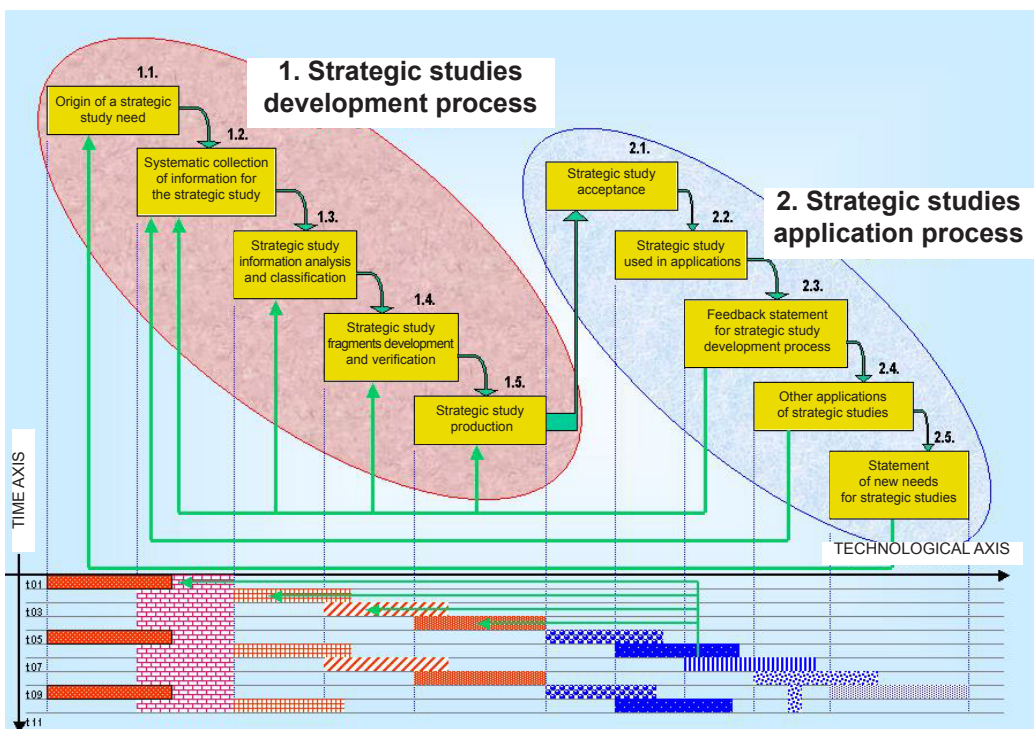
1. Strategic studies development process

1.1.
Origin of a strategic study need

1.2.
Systematic collection of information for the strategic study

1.3.
Strategic study information analysis and classification

1.4.
Strategic study fragments development and verification

1.5.
Strategic study production

2. Strategic studies application process

2.1.
Strategic study acceptance

2.2.
Strategic study used in applications

2.3.
Feedback statement for strategic study development process

2.4.
Other applications of strategic studies

2.5.
Statement of new needs for strategic studies

TIME AXIS

TECHNOLOGICAL AXIS

t01
t03
t05
t07
t09
t11